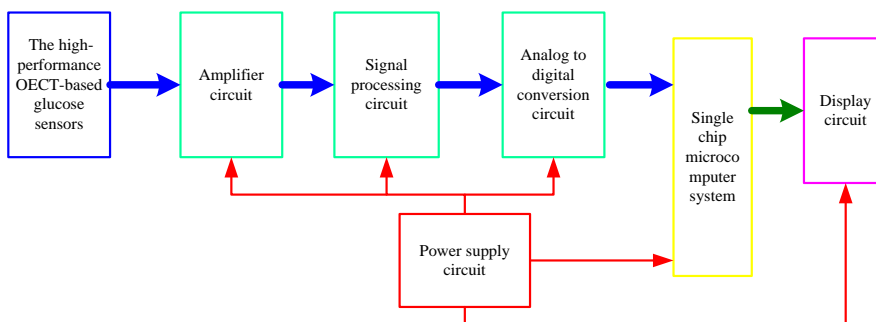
The high-performance OECT-based glucose sensors

Amplifier circuit

Signal processing circuit

Analog to digital conversion circuit

Single chip microcomputer system

Display circuit

Power supply circuit